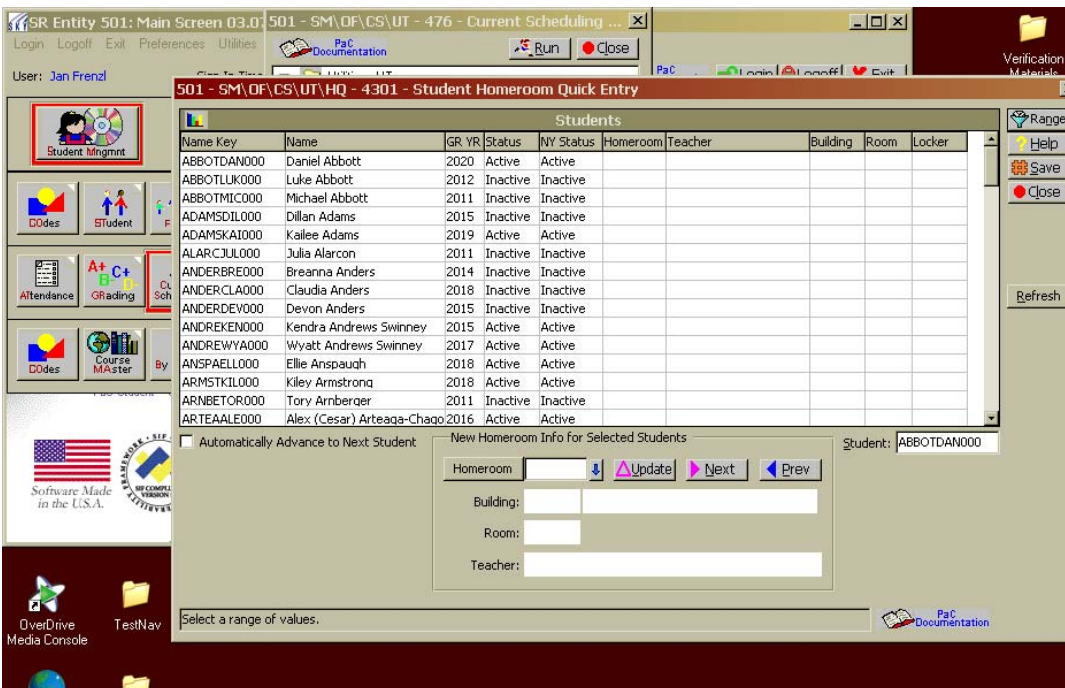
SR Entity 501: Main Screen 03.0
Login Logoff Exit Preferences Utilities
User: Jan Frenzl

501 - SM\OF\CS\UT - 476 - Current Scheduling ...
PaC Documentation
Run
Close

Login Logoff Exit

Verification Materials

501 - SM\OF\CS\UT\HQ - 4301 - Student Homeroom Quick Entry

Students

| Name Key | Name | GR YR | Status | NY Status | Homeroom | Teacher | Building | Room | Locker |
|---|---|---|---|---|---|---|---|---|---|
| ABBOTDAN000 | Daniel Abbott | 2020 | Active | Active | | | | | |
| ABBOTLUK000 | Luke Abbott | 2012 | Inactive | Inactive | | | | | |
| ABBOTMIC000 | Michael Abbott | 2011 | Inactive | Inactive | | | | | |
| ADAMSDIL000 | Dillan Adams | 2015 | Inactive | Inactive | | | | | |
| ADAMSKAI000 | Kailee Adams | 2019 | Active | Active | | | | | |
| ALARCJUL000 | Julia Alarcon | 2011 | Inactive | Inactive | | | | | |
| ANDERBRE000 | Breanna Anders | 2014 | Inactive | Inactive | | | | | |
| ANDERCLA000 | Claudia Anders | 2018 | Inactive | Inactive | | | | | |
| ANDERDEV000 | Devon Anders | 2015 | Inactive | Inactive | | | | | |
| ANDREKEN000 | Kendra Andrews Swinney | 2015 | Active | Active | | | | | |
| ANDREWYA000 | Wyatt Andrews Swinney | 2017 | Active | Active | | | | | |
| ANSPAELL000 | Ellie Anspaugh | 2018 | Active | Active | | | | | |
| ARMSTKIL000 | Kiley Armstrong | 2018 | Active | Active | | | | | |
| ARNBETOR000 | Tory Arnberger | 2011 | Inactive | Inactive | | | | | |
| ARTEAALE000 | Alex (Cesar) Arteaga-Chago | 2016 | Active | Active | | | | | |

Range
Help
Save
Close
Refresh

Student Mngmnt
COdes
STudent
Attendance
GRading
Course MAster
By

Automatically Advance to Next Student
New Homeroom Info for Selected Students
Homeroom
Update
Next
Prev
Student: ABBOTDAN000
Building:
Room:
Teacher:

Software Made in the U.S.A.

Select a range of values.
PaC Documentation

OverDrive Media Console
TestNav